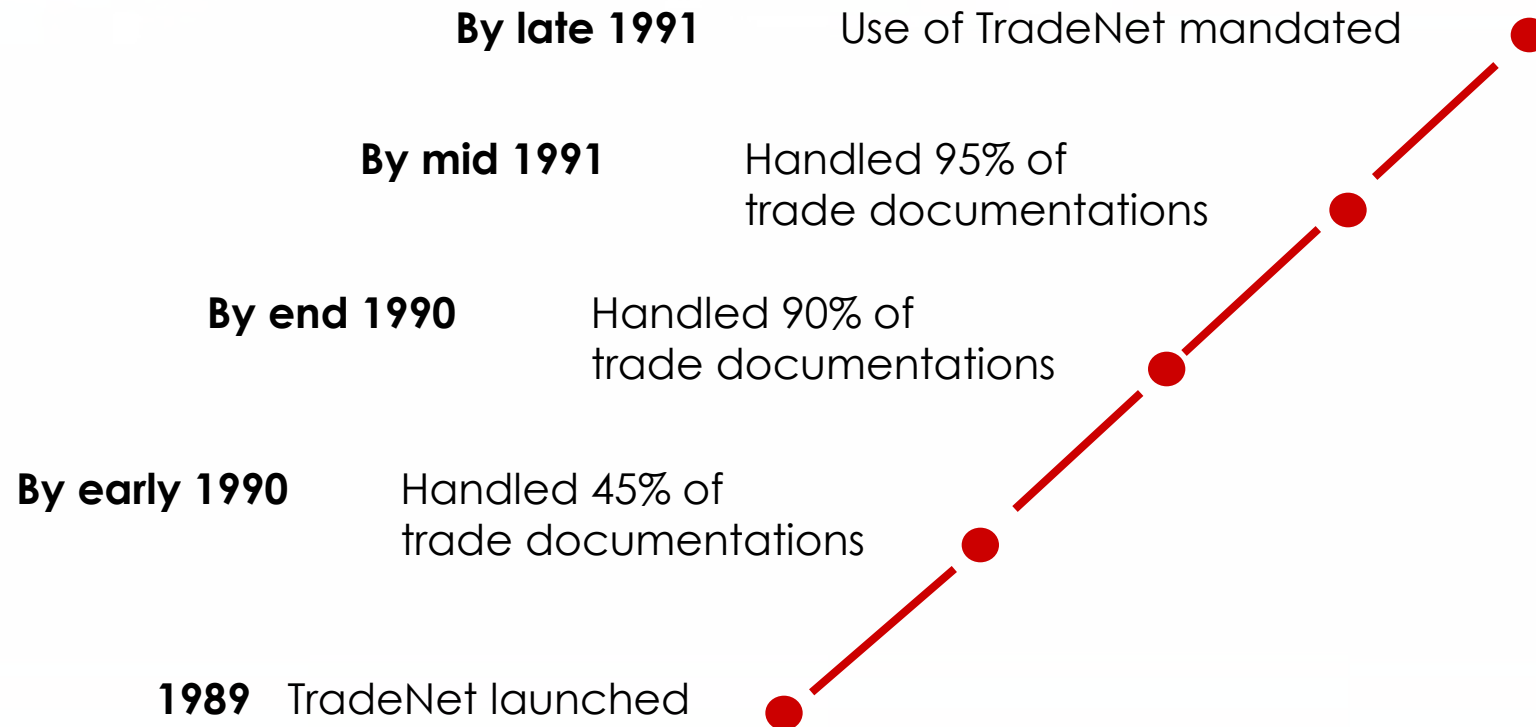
**By late 1991** Use of TradeNet mandated

**By mid 1991** Handled 95% of trade documentations

**By end 1990** Handled 90% of trade documentations

**By early 1990** Handled 45% of trade documentations

**1989** TradeNet launched